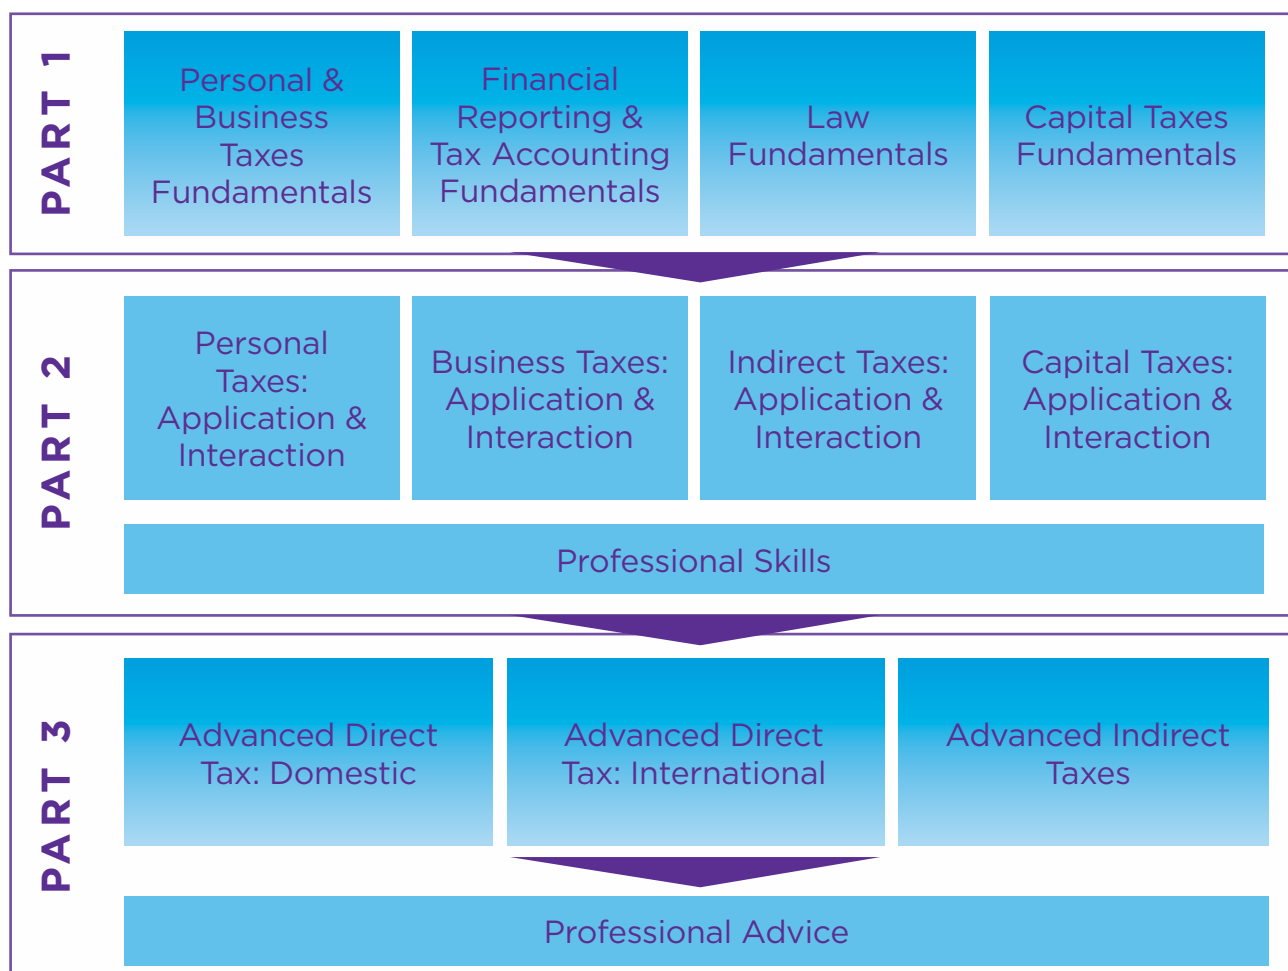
PART 1

Personal & Business Taxes Fundamentals

Financial Reporting & Tax Accounting Fundamentals

Law Fundamentals

Capital Taxes Fundamentals

PART 2

Personal Taxes: Application & Interaction

Business Taxes: Application & Interaction

Indirect Taxes: Application & Interaction

Capital Taxes: Application & Interaction

Professional Skills

PART 3

Advanced Direct Tax: Domestic

Advanced Direct Tax: International

Advanced Indirect Taxes

Professional Advice